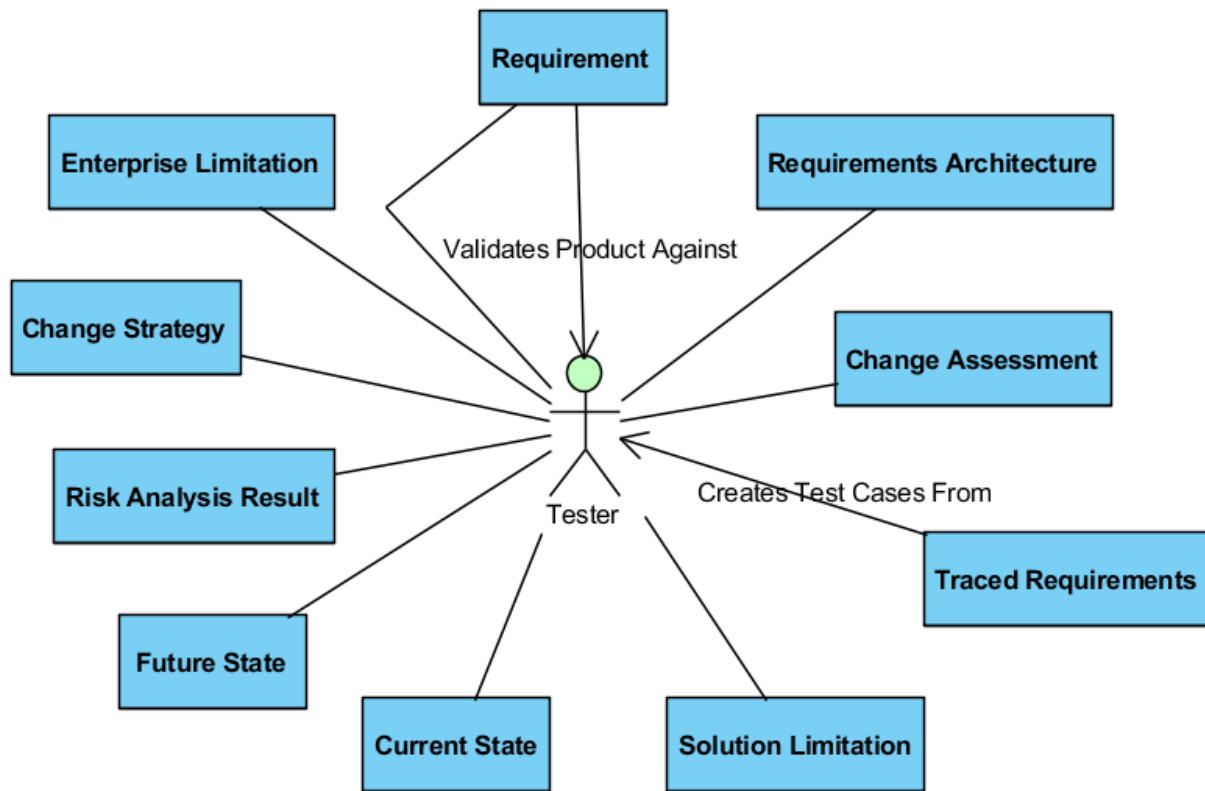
Requirement

Enterprise Limitation

Requirements Architecture

Validates Product Against

Change Strategy

Change Assessment

Risk Analysis Result

Creates Test Cases From

Tester

Traced Requirements

Future State

Current State

Solution Limitation